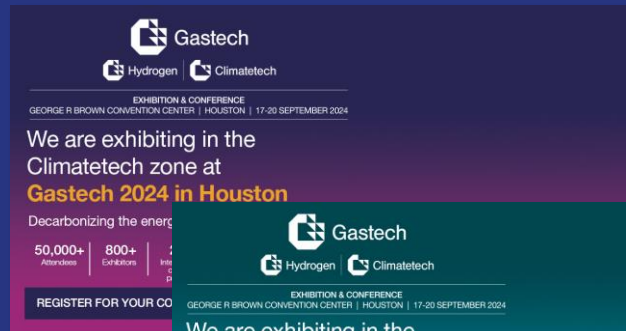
Gastech

Hydrogen | Climatetech

EXHIBITION & CONFERENCE
GEORGE R BROWN CONVENTION CENTER | HOUSTON | 17-20 SEPTEMBER 2024

We are exhibiting in the Climatetech zone at Gastech 2024 in Houston

Decarbonizing the energ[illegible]

50,000+ Attendees | 800+ Exhibitors | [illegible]

REGISTER FOR YOUR CO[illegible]

Gastech

Hydrogen | Climatetech

EXHIBITION & CONFERENCE
GEORGE R BROWN CONVENTION CENTER | HOUSTON | 17-20 SEPTEMBER 2024

We are exhibiting in the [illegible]